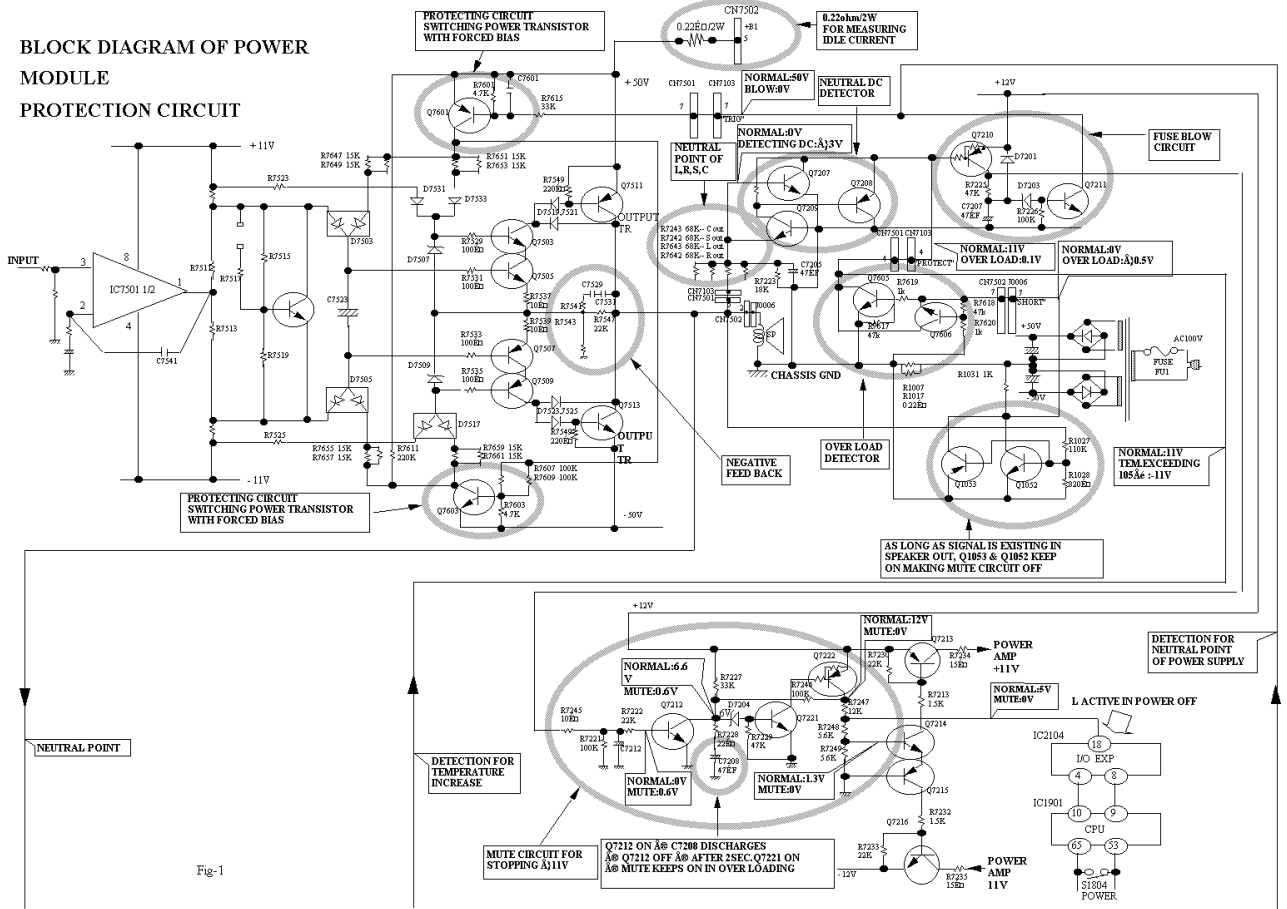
BLOCK DIAGRAM OF POWER MODULE PROTECTION CIRCUIT

PROTECTING CIRCUIT SWITCHING POWER TRANSISTOR WITH FORCED BIAS

CN7502
0.22Ω/2W
+B1
5

0.22ohm/2W FOR MEASURING IDLE CURRENT

NORMAL:50V BLOW:0V

NEUTRAL DC DETECTOR

+12V

FUSE BLOW CIRCUIT

NORMAL:0V DETECTING DC:Â¡3V

NEUTRAL POINT OF L,R,S,C

+11V
+50V
INPUT
IC7501 1/2
OUTPUT TR
OUTPU T TR
CN7501 CN7103
TRIO
Q7601 R7601 4.7K C7601 R7615 33K
R7647 15K R7649 15K R7651 15K R7653 15K
R7523 D7531 D7533 R7549 220 Q7511 D7519 7521
D7503 R7529 100 Q7503 R7531 100 Q7505 R7537 10 R7539 10
R7515 R7517 R7511 R7513 R7519 C7523 C7541
D7507 C7529 R7541 C7531 R7543 R7547 22K
R7533 100 Q7507 R7535 100 Q7509
D7509 D7505 D7517 D7523 7525 R7545 220 Q7513
R7525 R7655 15K R7657 15K R7611 220K R7659 15K R7661 15K R7607 100K R7609 100K
Q7603 R7603 4.7K
-11V
-50V

R7243 68K- C out R7242 68K- S out R7643 68K- L out R7642 68K- R out
Q7207 Q7208 Q7206 R7223 18K C7205 47
Q7210 D7201 R7225 47K C7207 47 D7203 R7226 100K Q7211
CN7501 CN7103 4 PROTECT
NORMAL:11V OVER LOAD:0.1V

NORMAL:0V OVER LOAD:Â¡0.5V

CN7103 CN7501 CN7502 J0006 SP
CHASSIS GND
Q7605 R7619 1k R7617 47k Q7606 R7618 47k R7620 1k
CN7502 J0006 SHORT
+50V
-50V
AC100V FUSE FU1
R1007 R1017 0.22 R1031 1K
Q1053 Q1052 R1027 110K R1028 820

NEGATIVE FEED BACK

OVER LOAD DETECTOR

NORMAL:11V TEM.EXCEEDING 105Âé :-11V

PROTECTING CIRCUIT SWITCHING POWER TRANSISTOR WITH FORCED BIAS

AS LONG AS SIGNAL IS EXISTING IN SPEAKER OUT, Q1053 & Q1052 KEEP ON MAKING MUTE CIRCUIT OFF

+12V
NORMAL:12V MUTE:0V
Q7213 POWER AMP +11V
R7234 15
NORMAL:6.6 V MUTE:0.6V
R7227 33K Q7222 R7246 100K R7247 12K R7231 22K
R7245 10 R7222 22K R7221 100K C7212 Q7212 D7204 Q7221 R7229 47K R7228 22 C7208 47
R7248 5.6K R7249 5.6K R7213 1.5K
NORMAL:5V MUTE:0V
Q7214 Q7215 R7232 1.5K Q7216
L ACTIVE IN POWER OFF
IC2104 18 I/O EXP 4 8
IC1901 10 9 CPU 65 53
S1804 POWER
NORMAL:0V MUTE:0.6V
NORMAL:1.3V MUTE:0V
R7233 22K -12V R7235 15 POWER AMP 11V

DETECTION FOR NEUTRAL POINT OF POWER SUPPLY

NEUTRAL POINT

DETECTION FOR TEMPERATURE INCREASE

MUTE CIRCUIT FOR STOPPING Â¡11V

Q7212 ON Â® C7208 DISCHARGES Â® Q7212 OFF Â® AFTER 2SEC.Q7221 ON Â® MUTE KEEPS ON IN OVER LOADING

Fig-1